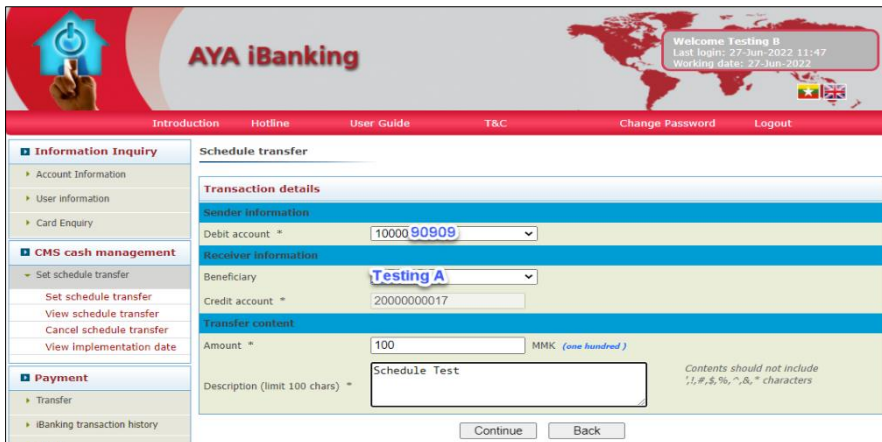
AYA iBanking

Welcome Testing B
Last login: 27-Jun-2022 11:47
Working date: 27-Jun-2022

Introduction Hotline User Guide T&C Change Password Logout

Information Inquiry
Account Information
User information
Card Enquiry

CMS cash management
Set schedule transfer
Set schedule transfer
View schedule transfer
Cancel schedule transfer
View implementation date

Payment
Transfer
iBanking transaction history

Schedule transfer

Transaction details

Sender information
Debit account * 1000090909

Receiver information
Beneficiary Testing A
Credit account * 20000000017

Transfer content
Amount * 100 MMK (one hundred)
Description (limit 100 chars) * Schedule Test
Contents should not include ',!,#,$,%,^,&," characters

Continue Back